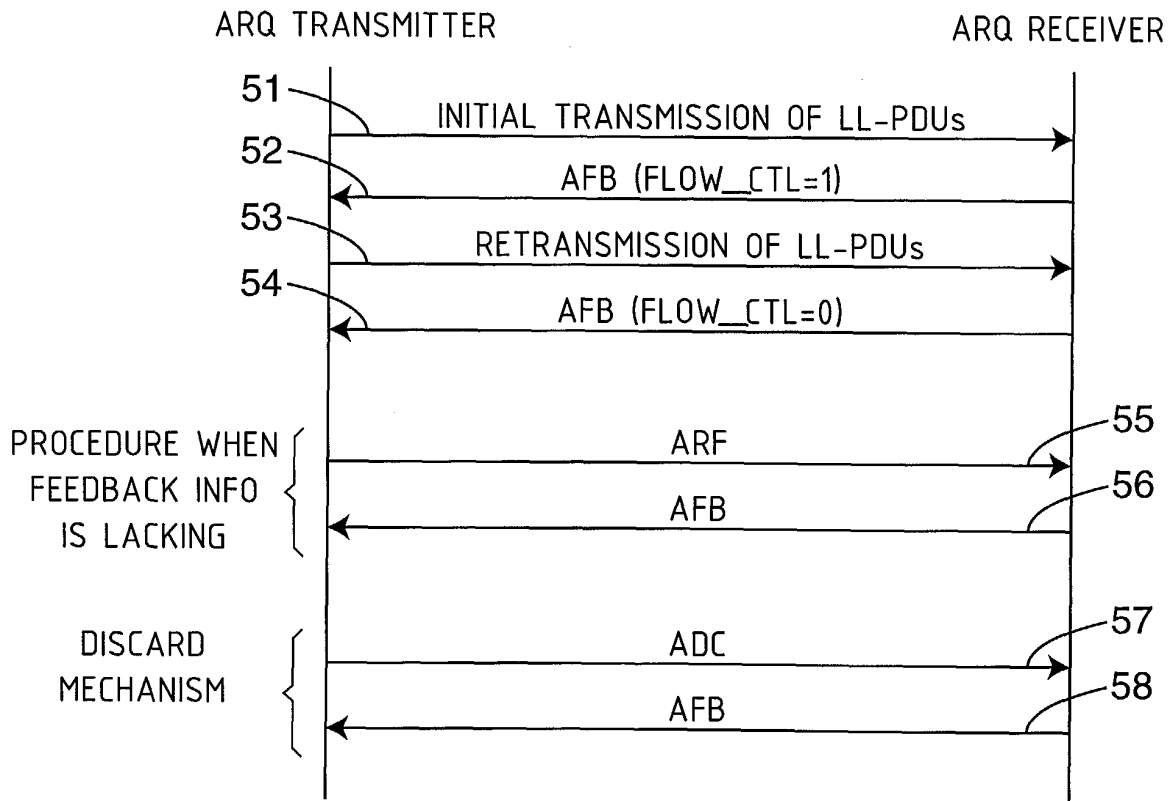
ARQ TRANSMITTER

ARQ RECEIVER

51

INITIAL TRANSMISSION OF LL-PDUs

52

AFB (FLOW_CTL=1)

53

RETRANSMISSION OF LL-PDUs

54

AFB (FLOW_CTL=0)

PROCEDURE WHEN FEEDBACK INFO IS LACKING

ARF

55

AFB

56

DISCARD MECHANISM

ADC

57

AFB

58